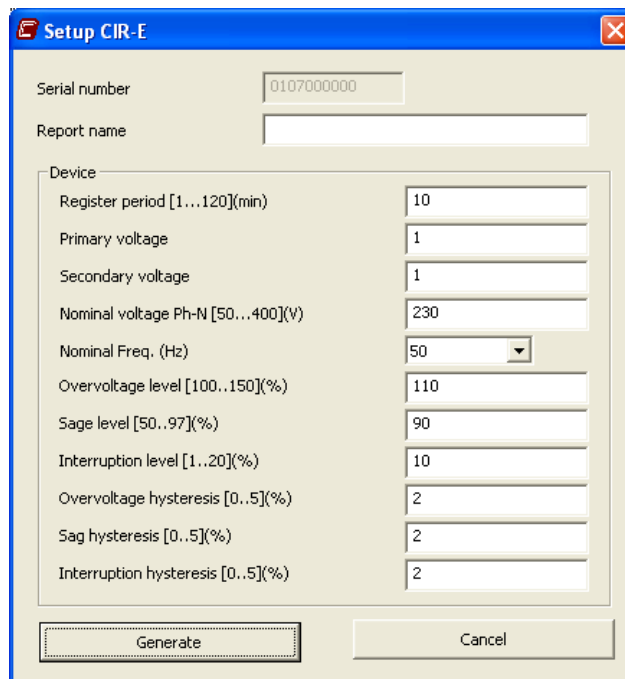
Setup CIR-E

Serial number 0107000000

Report name

Device

Register period [1…120](min) 10

Primary voltage 1

Secondary voltage 1

Nominal voltage Ph-N [50…400](V) 230

Nominal Freq. (Hz) 50

Overvoltage level [100..150](%) 110

Sage level [50..97](%) 90

Interruption level [1..20](%) 10

Overvoltage hysteresis [0..5](%) 2

Sag hysteresis [0..5](%) 2

Interruption hysteresis [0..5](%) 2

Generate

Cancel